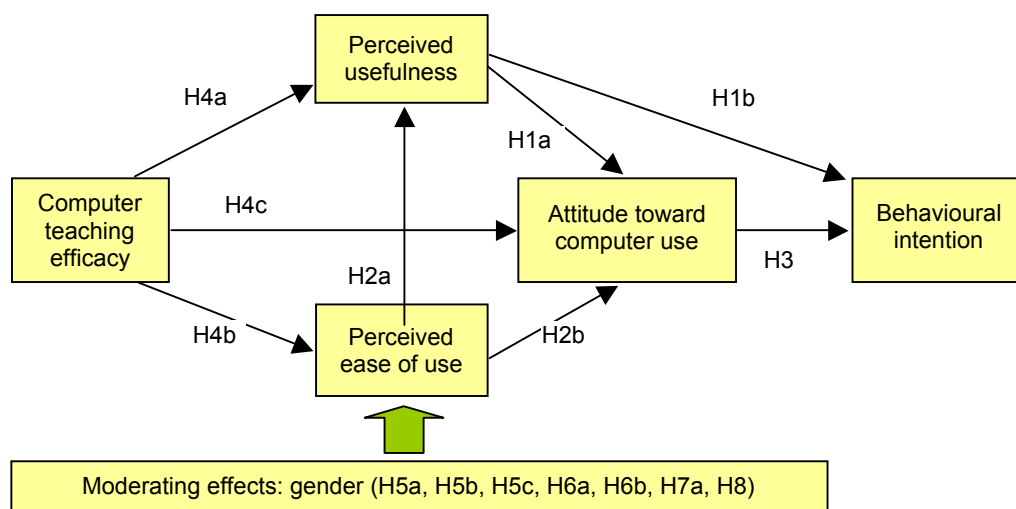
Perceived usefulness

H4a

H1b

H1a

Computer teaching efficacy

H4c

Attitude toward computer use

Behavioural intention

H2a

H3

H4b

Perceived ease of use

H2b

Moderating effects: gender (H5a, H5b, H5c, H6a, H6b, H7a, H8)